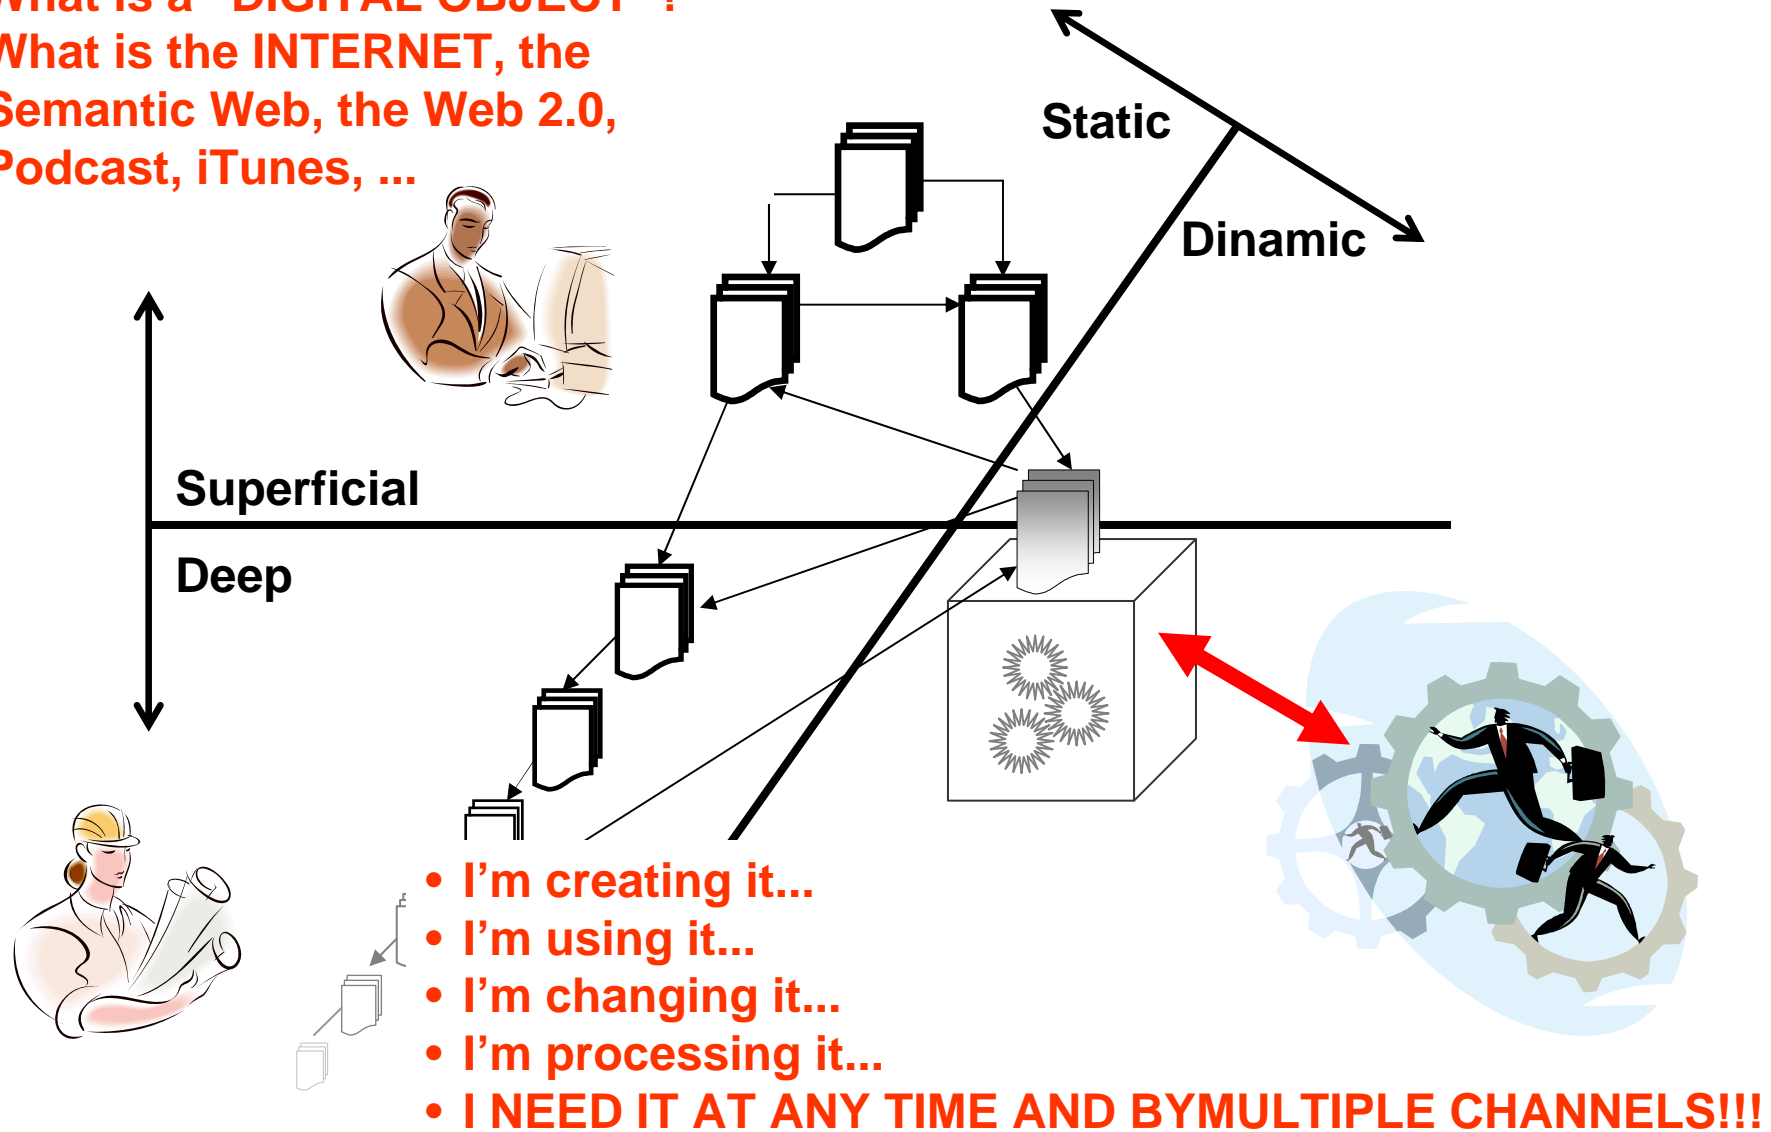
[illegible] "DIGITAL OBJECT"?
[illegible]hat is the INTERNET, the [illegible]emantic Web, the Web 2.0, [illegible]odcast, iTunes, ...

Static

Dinamic

Superficial

Deep

• I'm creating it...
• I'm using it...
• I'm changing it...
• I'm processing it...
• I NEED IT AT ANY TIME AND BYMULTIPLE CHANNELS!!!